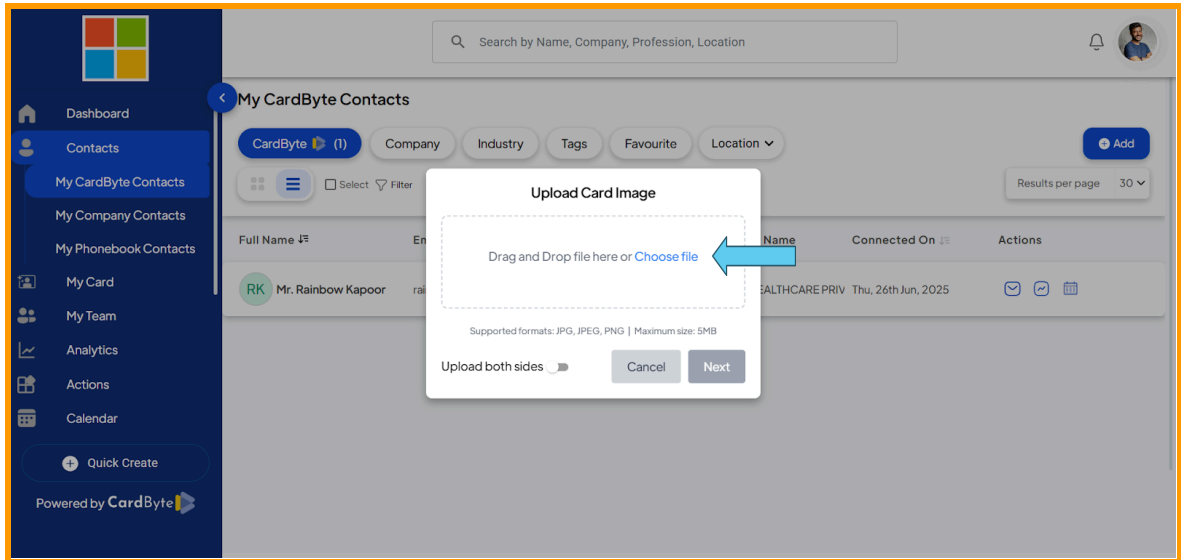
Search by Name, Company, Profession, Location

Dashboard
Contacts
My CardByte Contacts
My Company Contacts
My Phonebook Contacts
My Card
My Team
Analytics
Actions
Calendar
Quick Create
Powered by CardByte

My CardByte Contacts

CardByte (1) Company Industry Tags Favourite Location

Add

Select Filter

Results per page 30

Full Name Em Name Connected On Actions

RK Mr. Rainbow Kapoor rai EALTHCARE PRIV Thu, 26th Jun, 2025

Upload Card Image

Drag and Drop file here or Choose file

Supported formats: JPG, JPEG, PNG | Maximum size: 5MB

Upload both sides

Cancel Next